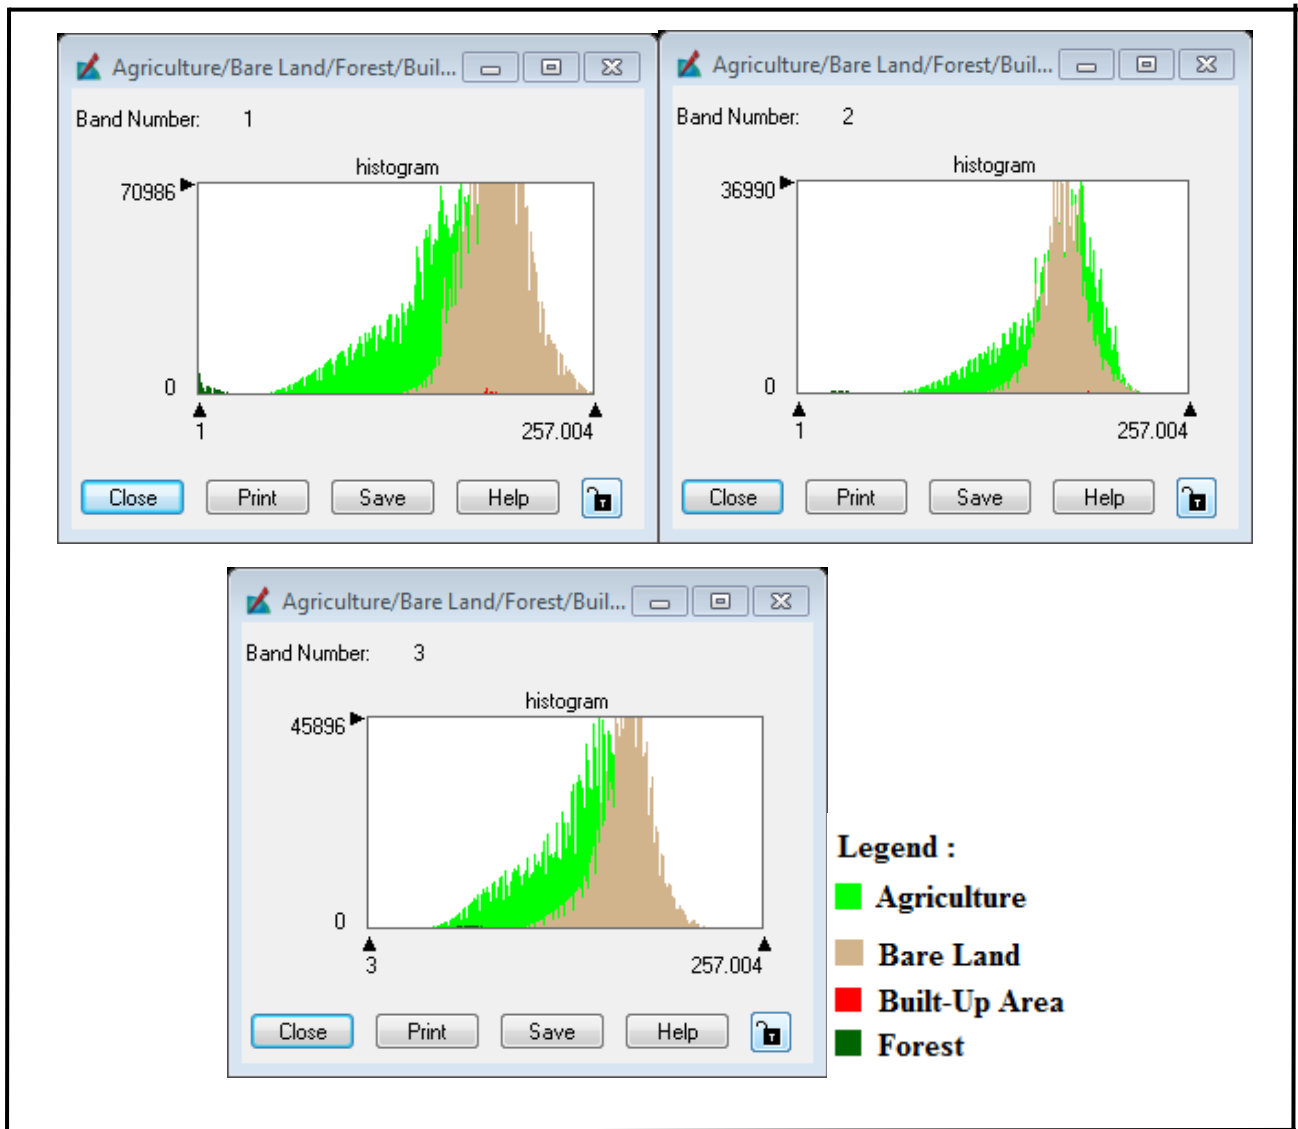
Agriculture/Bare Land/Forest/Buil...

Band Number: 1

histogram

70986

0

1

257.004

Close Print Save Help

Agriculture/Bare Land/Forest/Buil...

Band Number: 2

histogram

36990

0

1

257.004

Close Print Save Help

Agriculture/Bare Land/Forest/Buil...

Band Number: 3

histogram

45896

0

3

257.004

Close Print Save Help

Legend :
Agriculture
Bare Land
Built-Up Area
Forest